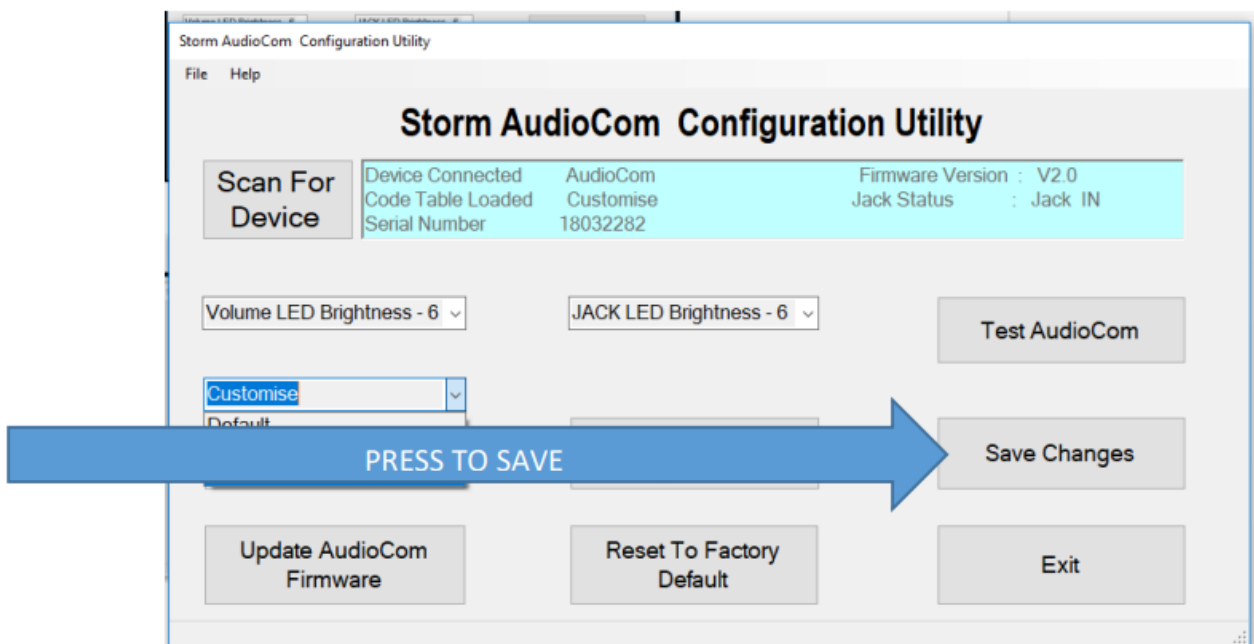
Storm AudioCom Configuration Utility

File Help

Storm AudioCom Configuration Utility

Scan For Device

Device Connected AudioCom
Code Table Loaded Customise
Serial Number 18032282

Firmware Version : V2.0
Jack Status : Jack IN

Volume LED Brightness - 6

JACK LED Brightness - 6

Test AudioCom

Customise
Default

PRESS TO SAVE

Save Changes

Update AudioCom Firmware

Reset To Factory Default

Exit